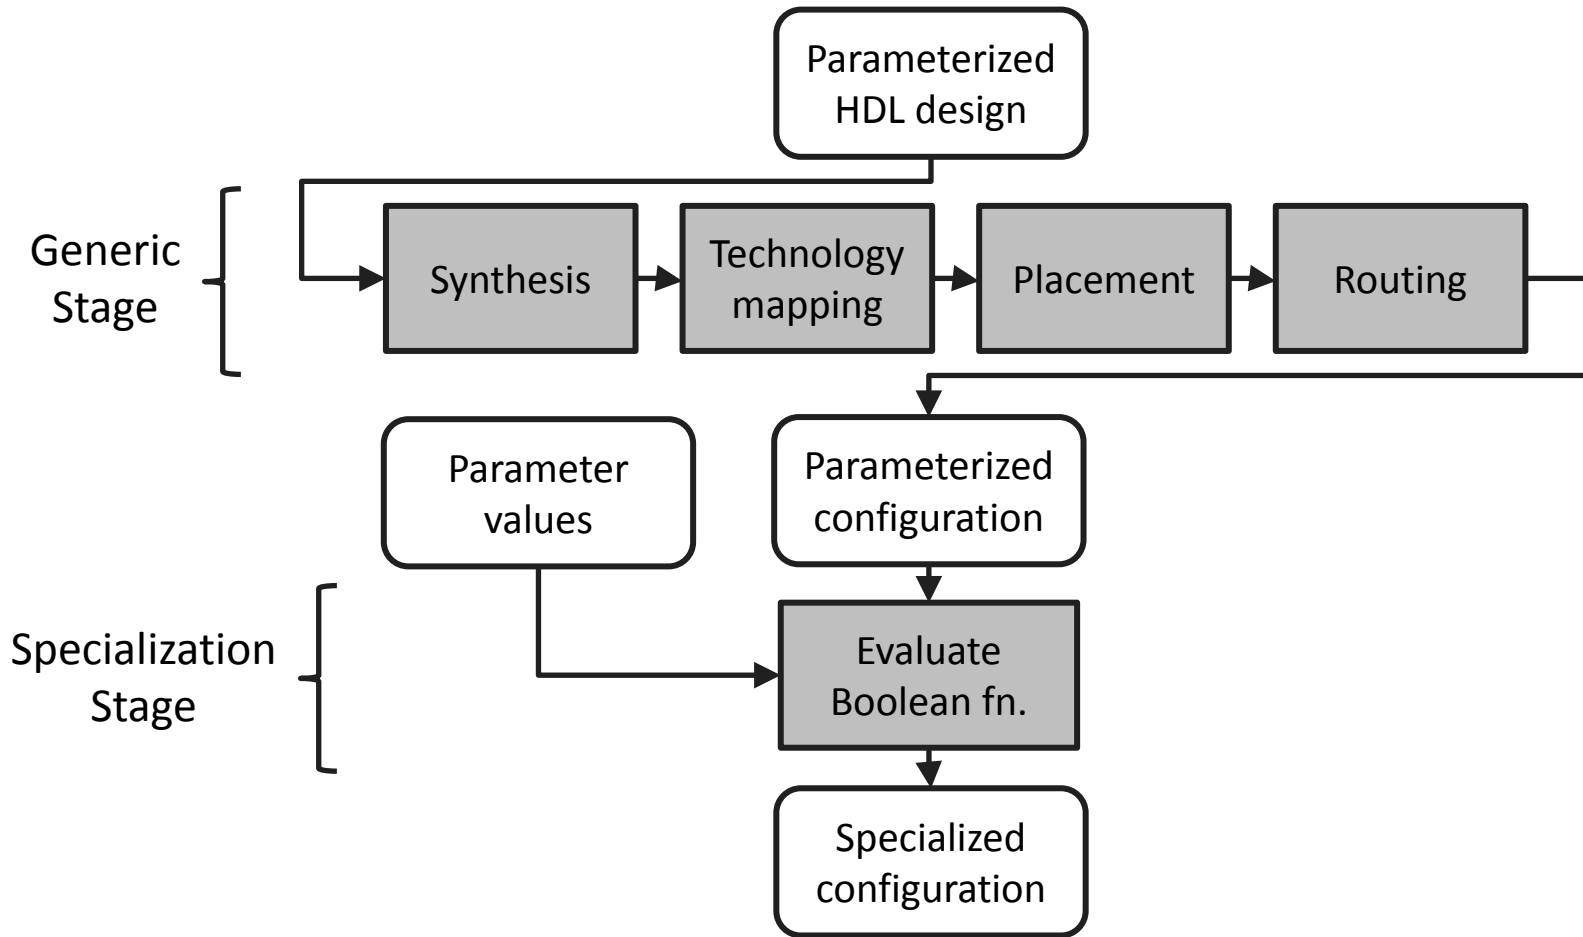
Parameterized HDL design

Generic Stage

Synthesis

Technology mapping

Placement

Routing

Parameter values

Parameterized configuration

Specialization Stage

Evaluate Boolean fn.

Specialized configuration